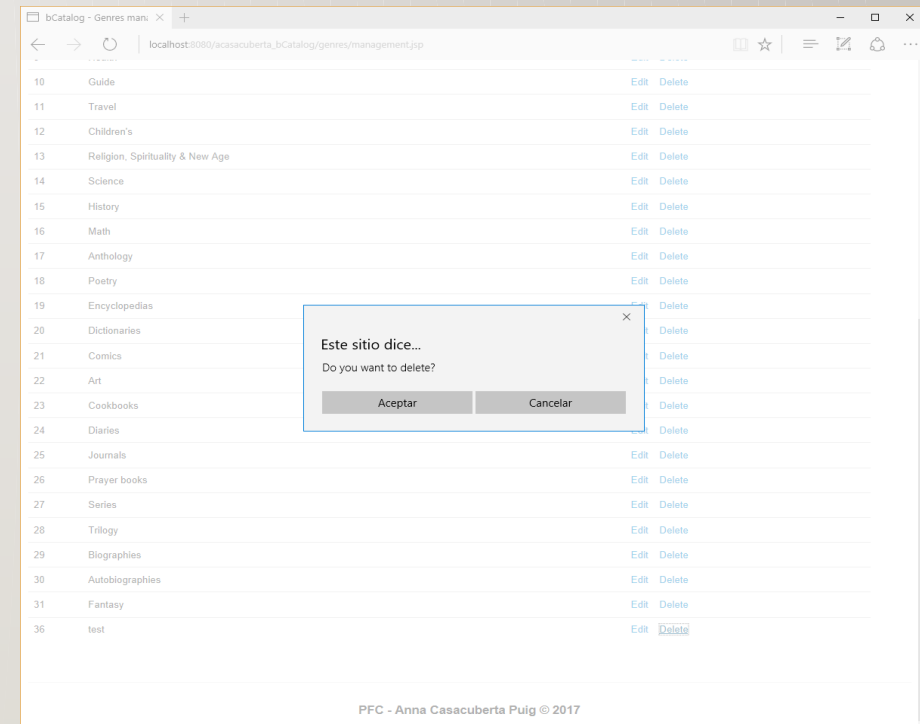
bCatalog - Genres mana ×

localhost:8080/acasacuberta_bCatalog/genres/management.jsp

| | | | |
|---|---|---|---|
| 10 | Guide | Edit | Delete |
| 11 | Travel | Edit | Delete |
| 12 | Children's | Edit | Delete |
| 13 | Religion, Spirituality & New Age | Edit | Delete |
| 14 | Science | Edit | Delete |
| 15 | History | Edit | Delete |
| 16 | Math | Edit | Delete |
| 17 | Anthology | Edit | Delete |
| 18 | Poetry | Edit | Delete |
| 19 | Encyclopedias | Edit | Delete |
| 20 | Dictionaries | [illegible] | Delete |
| 21 | Comics | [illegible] | Delete |
| 22 | Art | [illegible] | Delete |
| 23 | Cookbooks | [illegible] | Delete |
| 24 | Diaries | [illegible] | Delete |
| 25 | Journals | Edit | Delete |
| 26 | Prayer books | Edit | Delete |
| 27 | Series | Edit | Delete |
| 28 | Trilogy | Edit | Delete |
| 29 | Biographies | Edit | Delete |
| 30 | Autobiographies | Edit | Delete |
| 31 | Fantasy | Edit | Delete |
| 36 | test | Edit | Delete |

×
Este sitio dice...
Do you want to delete?
Aceptar Cancelar

PFC - Anna Casacuberta Puig © 2017